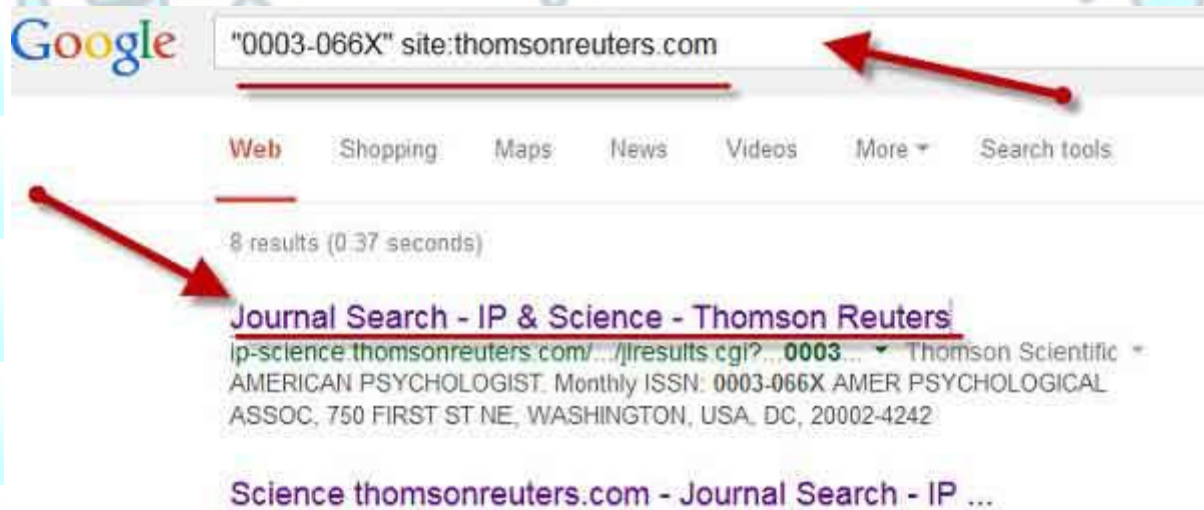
Google "0003-066X" site:thomsonreuters.com

Web Shopping Maps News Videos More Search tools

8 results (0.37 seconds)

Journal Search - IP & Science - Thomson Reuters
ip-science.thomsonreuters.com/.../jlresults.cgi?...0003... Thomson Scientific
AMERICAN PSYCHOLOGIST. Monthly ISSN: 0003-066X AMER PSYCHOLOGICAL ASSOC, 750 FIRST ST NE, WASHINGTON, USA, DC, 20002-4242

Science thomsonreuters.com - Journal Search - IP ...